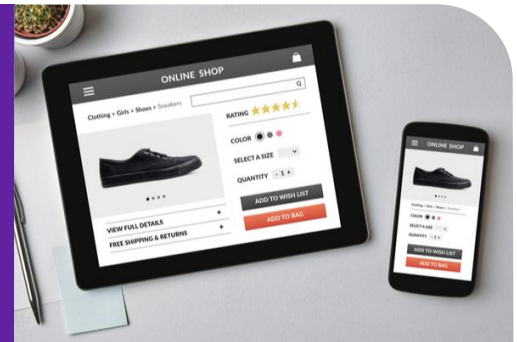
ONLINE SHOP

Clothing > Girls > Shoes > Sneakers

RATING

COLOR

SELECT A SIZE

QUANTITY - 1 +

ADD TO WISH LIST

ADD TO BAG

VIEW FULL DETAILS +

FREE SHIPPING & RETURNS +

ONLINE SHOP

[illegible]

COLOR

SELECT A SIZE

QUANTITY - 1 +

ADD TO WISH LIST

ADD TO BAG